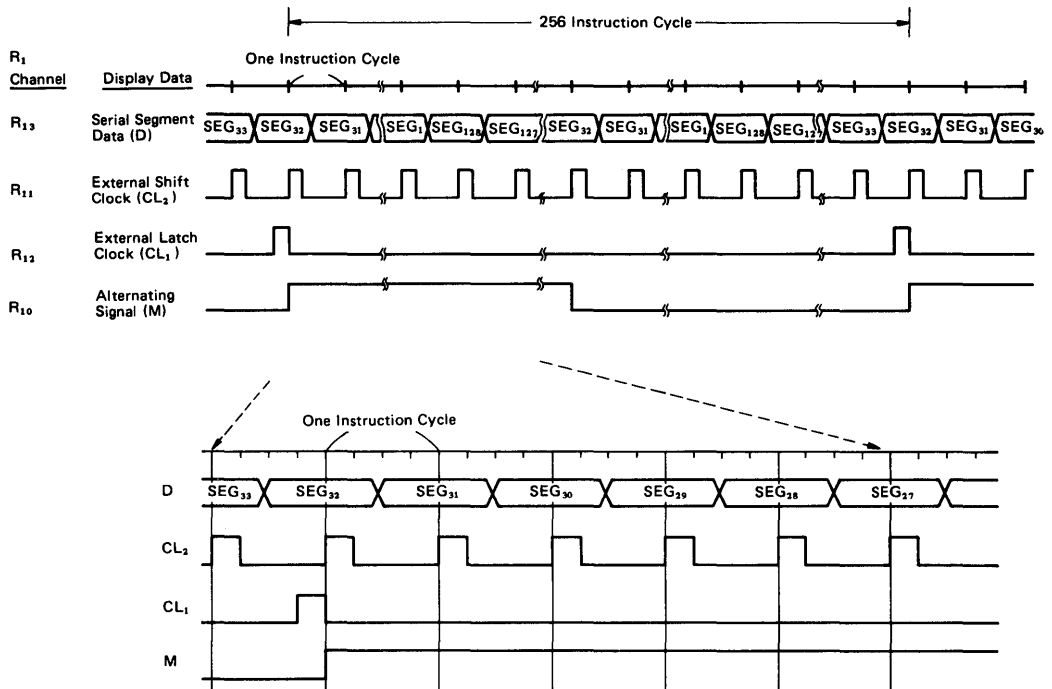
256 Instruction Cycle

$R_1$ Channel

Display Data

One Instruction Cycle

$R_{13}$ Serial Segment Data (D)

$SEG_{33}$ $SEG_{32}$ $SEG_{31}$ $SEG_1$ $SEG_{128}$ $SEG_{127}$ $SEG_{32}$ $SEG_{31}$ $SEG_1$ $SEG_{128}$ $SEG_{127}$ $SEG_{33}$ $SEG_{32}$ $SEG_{31}$ $SEG_{30}$

$R_{11}$ External Shift Clock ($CL_2$)

$R_{12}$ External Latch Clock ($CL_1$)

$R_{10}$ Alternating Signal (M)

One Instruction Cycle

D $SEG_{33}$ $SEG_{32}$ $SEG_{31}$ $SEG_{30}$ $SEG_{29}$ $SEG_{28}$ $SEG_{27}$

$CL_2$

$CL_1$

M